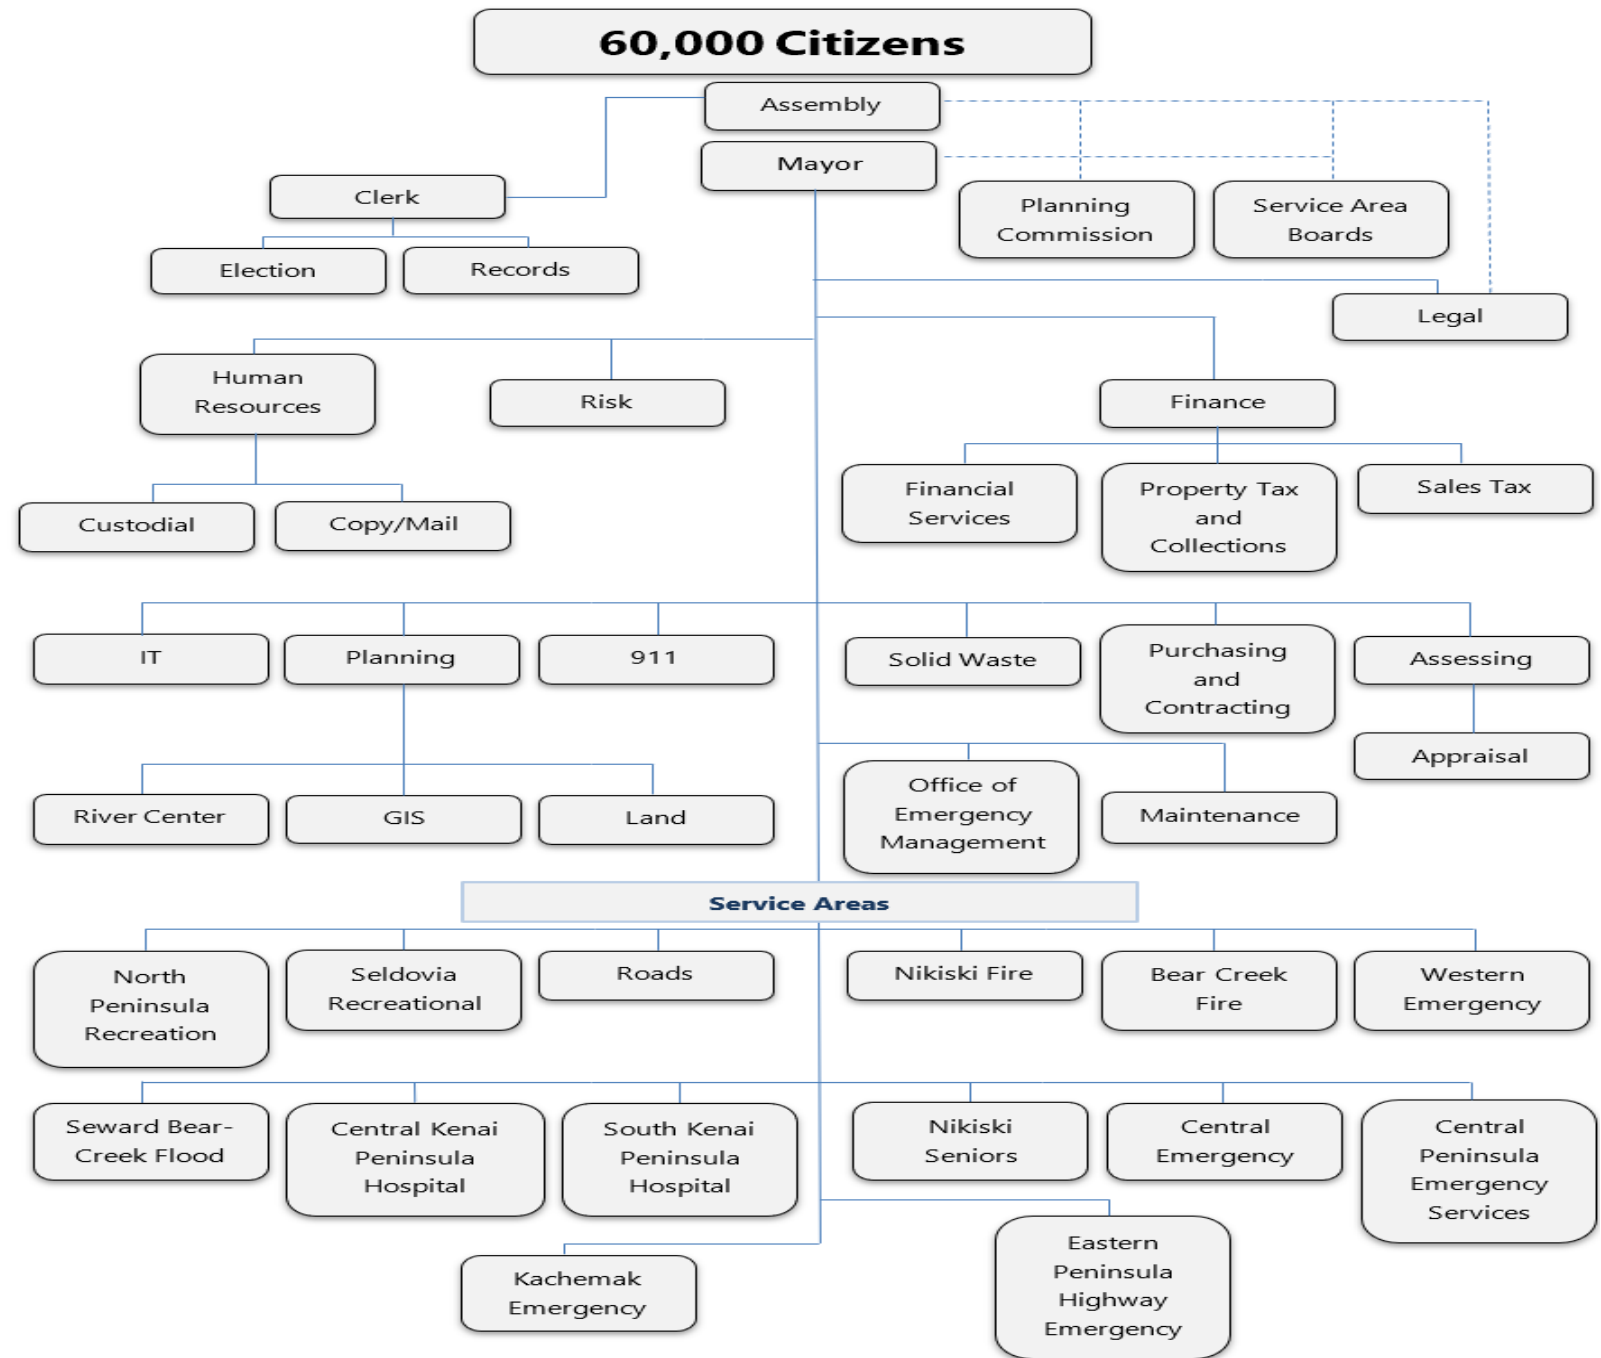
60,000 Citizens

Assembly

Mayor

Clerk

Planning Commission

Service Area Boards

Election

Records

Legal

Human Resources

Risk

Finance

Custodial

Copy/Mail

Financial Services

Property Tax and Collections

Sales Tax

IT

Planning

911

Solid Waste

Purchasing and Contracting

Assessing

Appraisal

River Center

GIS

Land

Office of Emergency Management

Maintenance

Service Areas

North Peninsula Recreation

Seldovia Recreational

Roads

Nikiski Fire

Bear Creek Fire

Western Emergency

Seward Bear-Creek Flood

Central Kenai Peninsula Hospital

South Kenai Peninsula Hospital

Nikiski Seniors

Central Emergency

Central Peninsula Emergency Services

Kachemak Emergency

Eastern Peninsula Highway Emergency